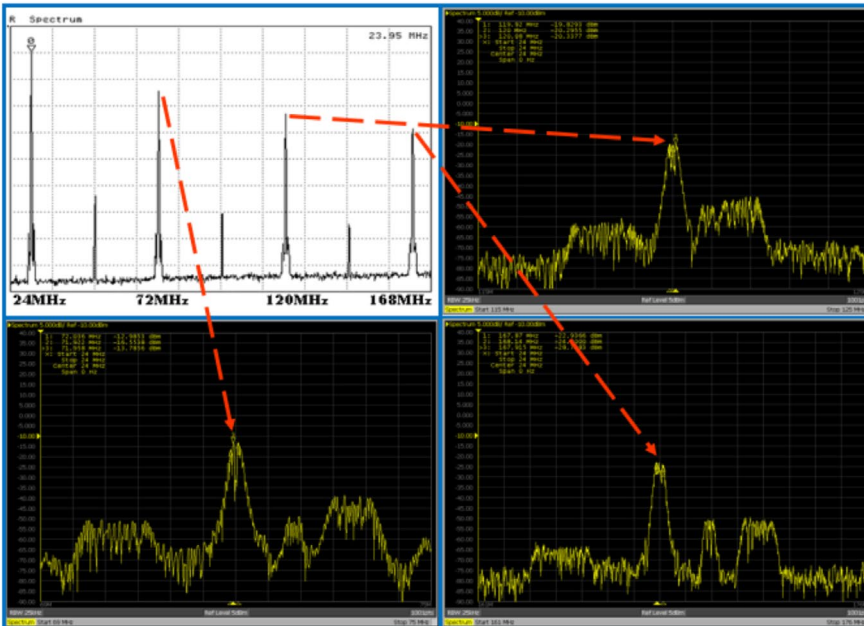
R Spectrum

23.95 MHz

0

24MHz 72MHz 120MHz 168MHz

Spectrum 5.000dB/ Ref -10.00dBm

1: 119.92 MHz -19.8293 dBm
2: 120 MHz -20.2955 dBm
3: 120.08 MHz -20.3377 dBm
Start 24 MHz
Stop 24 MHz
Center 24 MHz
Span 0 Hz

35.00
30.00
25.00
20.00
15.00
10.00
5.000
0.000
-5.00
-10.00
-15.00
-20.00
-25.00
-30.00
-35.00
-40.00
-45.00
-50.00
-55.00
-60.00
-65.00
-70.00
-75.00
-80.00

RBW 25kHz Ref Level 5dBm 10

Spectrum Start 115 MHz Stop 125 MHz

Spectrum 5.000dB/ Ref -10.00dBm

1: 71.955 MHz -12.9853 dBm
2: 72 MHz -14.5538 dBm
3: 71.955 MHz -13.7935 dBm
Start 24 MHz
Stop 24 MHz
Center 24 MHz
Span 0 Hz

35.00
30.00
25.00
20.00
15.00
10.00
5.000
0.000
-5.00
-10.00
-15.00
-20.00
-25.00
-30.00
-35.00
-40.00
-45.00
-50.00
-55.00
-60.00
-65.00
-70.00
-75.00
-80.00

RBW 25kHz Ref Level 5dBm 100kHz

Spectrum Start 69 MHz Stop 75 MHz

Spectrum 5.000dB/ Ref -10.00dBm

1: 167.87 MHz -22.9346 dBm
2: 168.14 MHz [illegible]
3: 167.915 MHz -26.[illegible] dBm
Start 24 MHz
Stop 24 MHz
Center 24 MHz
Span 0 Hz

35.00
30.00
25.00
20.00
15.00
10.00
5.000
0.000
-5.00
-10.00
-15.00
-20.00
-25.00
-30.00
-35.00
-40.00
-45.00
-50.00
-55.00
-60.00
-65.00
-70.00
-75.00
-80.00

RBW 25kHz Ref Level 5dBm 100kHz

Spectrum Start 161 MHz Stop 176 MHz